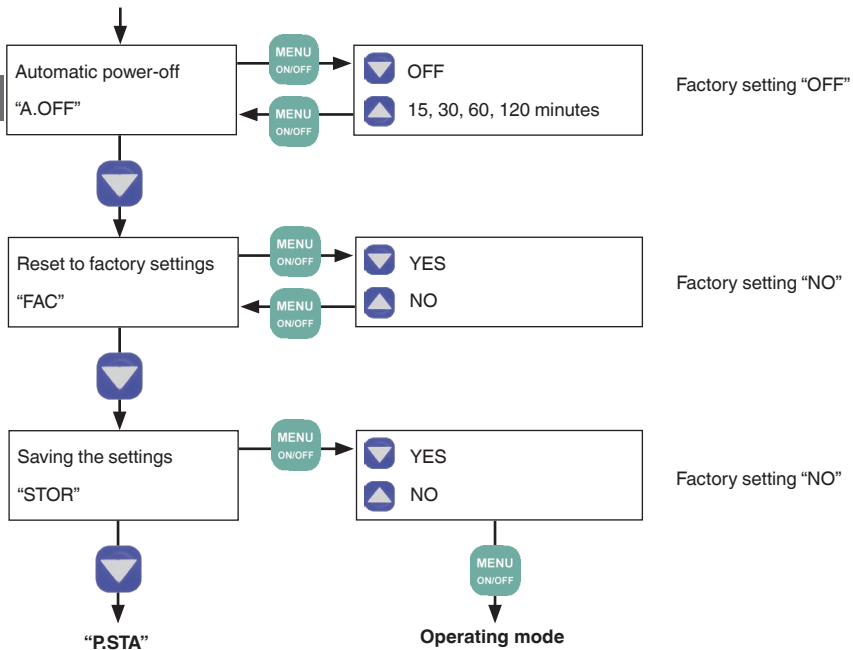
Automatic power-off
"A.OFF"

MENU
ON/OFF

OFF
15, 30, 60, 120 minutes

MENU
ON/OFF

Factory setting "OFF"

Reset to factory settings
"FAC"

MENU
ON/OFF

YES
NO

MENU
ON/OFF

Factory setting "NO"

Saving the settings
"STOR"

MENU
ON/OFF

YES
NO

Factory setting "NO"

MENU
ON/OFF

"P.STA"

Operating mode